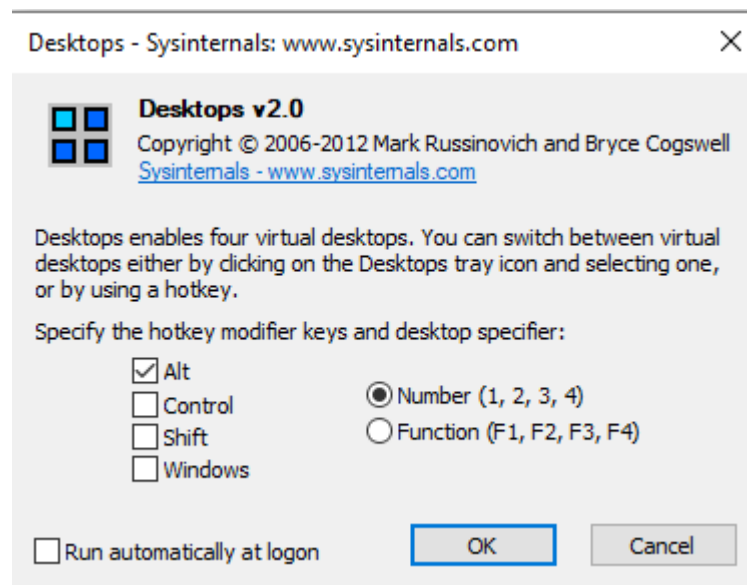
Desktops - Sysinternals: www.sysinternals.com

Desktops v2.0

Copyright © 2006-2012 Mark Russinovich and Bryce Cogswell

Sysinternals - www.sysinternals.com

Desktops enables four virtual desktops. You can switch between virtual desktops either by clicking on the Desktops tray icon and selecting one, or by using a hotkey.

Specify the hotkey modifier keys and desktop specifier:

☑ Alt
☐ Control
☐ Shift
☐ Windows

◉ Number (1, 2, 3, 4)
○ Function (F1, F2, F3, F4)

☐ Run automatically at logon

OK

Cancel